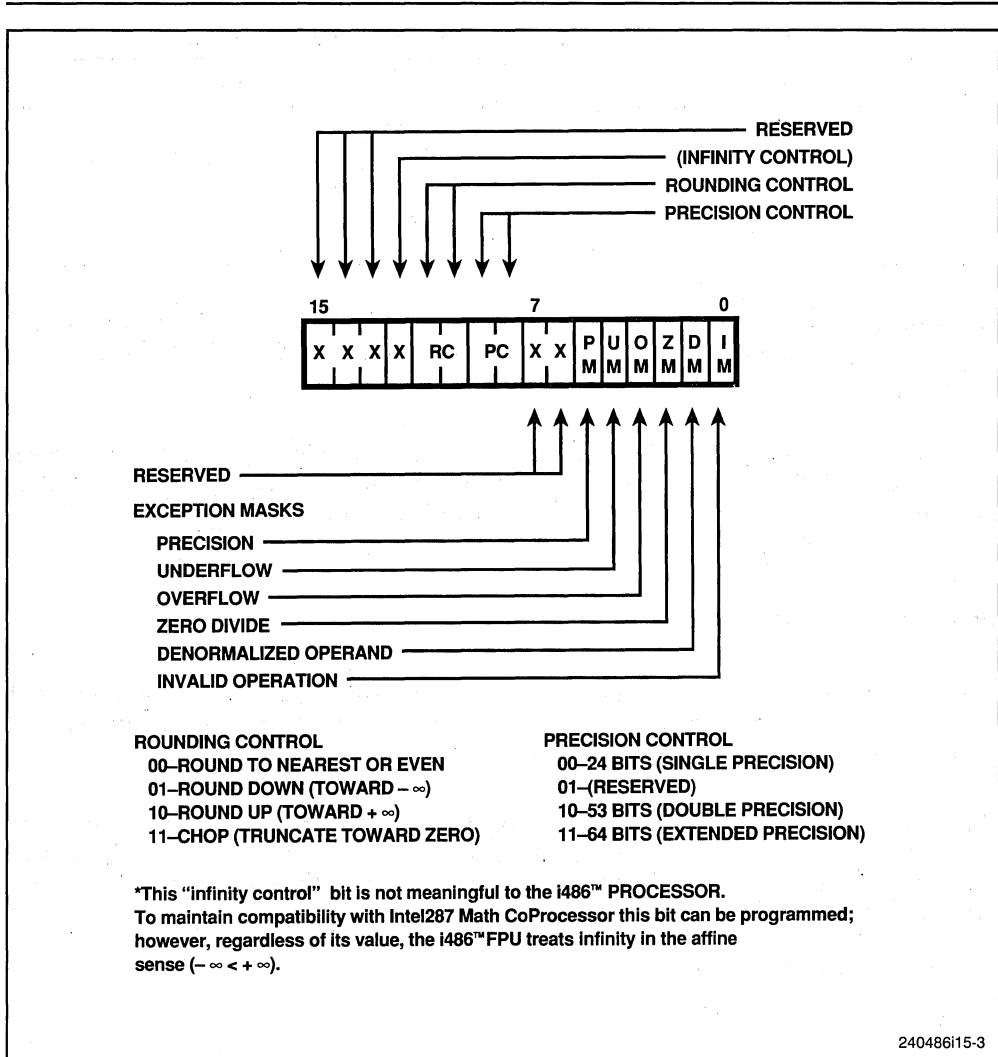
RESERVED
(INFINITY CONTROL)
ROUNDING CONTROL
PRECISION CONTROL

15 7 0

| X | X | X | X | RC | PC | X | X | P M | U M | O M | Z M | D M | I M |
|---|---|---|---|---|---|---|---|---|---|---|---|---|---|

RESERVED

EXCEPTION MASKS
PRECISION
UNDERFLOW
OVERFLOW
ZERO DIVIDE
DENORMALIZED OPERAND
INVALID OPERATION

ROUNDING CONTROL
00–ROUND TO NEAREST OR EVEN
01–ROUND DOWN (TOWARD $-\infty$)
10–ROUND UP (TOWARD $+\infty$)
11–CHOP (TRUNCATE TOWARD ZERO)

PRECISION CONTROL
00–24 BITS (SINGLE PRECISION)
01–(RESERVED)
10–53 BITS (DOUBLE PRECISION)
11–64 BITS (EXTENDED PRECISION)

*This "infinity control" bit is not meaningful to the i486™ PROCESSOR. To maintain compatibility with Intel287 Math CoProcessor this bit can be programmed; however, regardless of its value, the i486™ FPU treats infinity in the affine sense ($-\infty < +\infty$).

240486i15-3